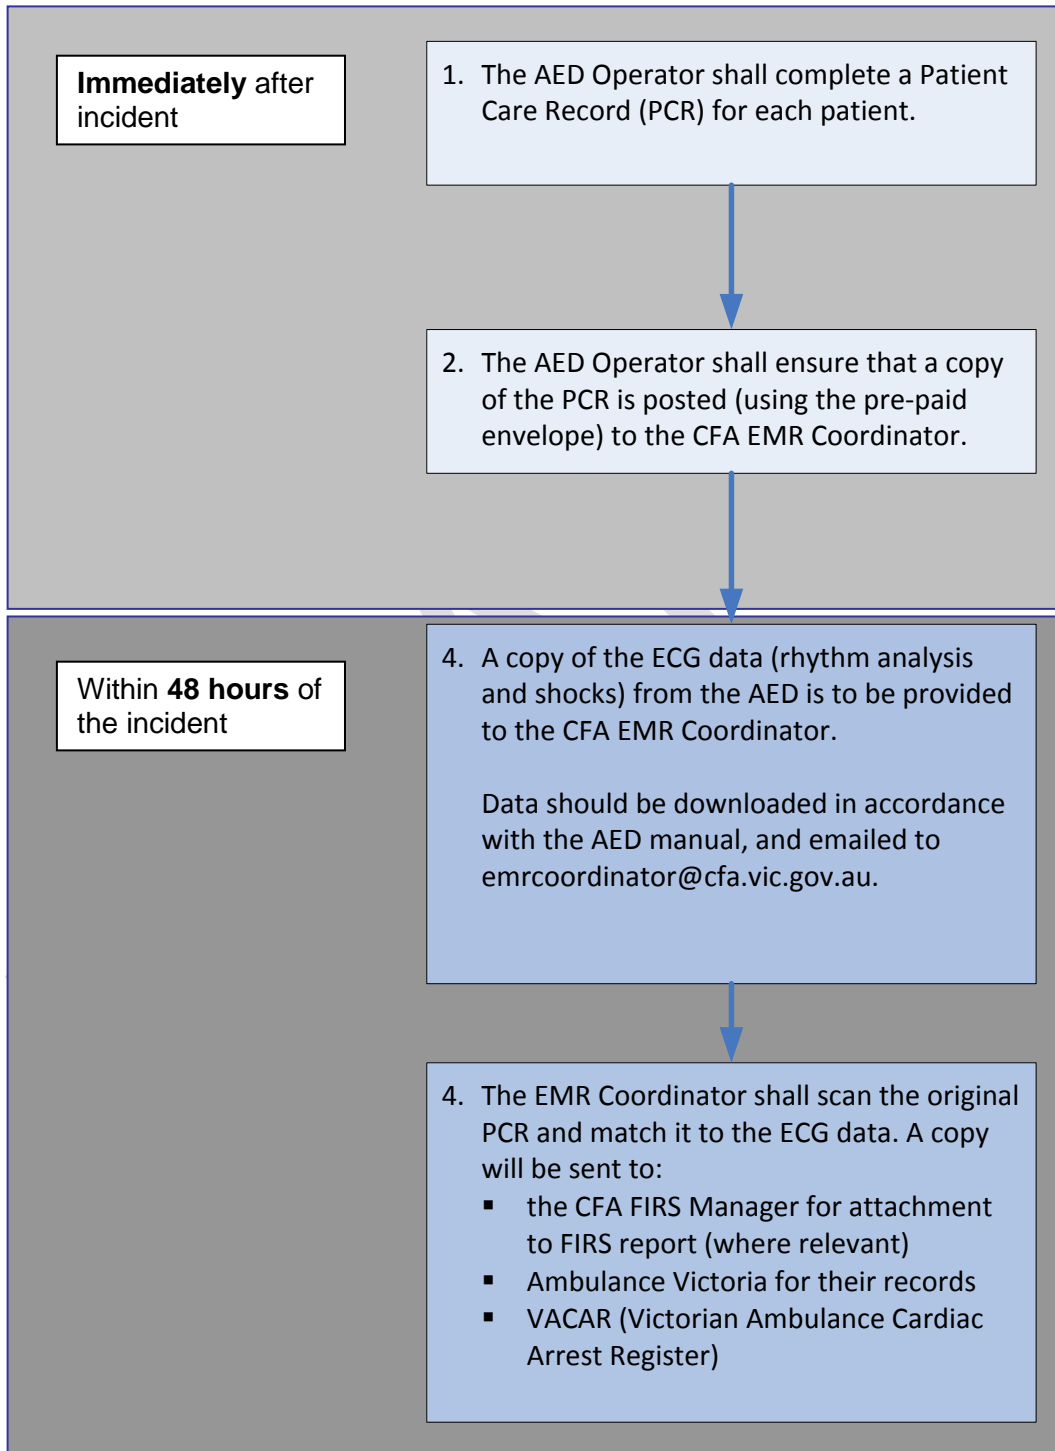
**Immediately** after incident

1. The AED Operator shall complete a Patient Care Record (PCR) for each patient.

2. The AED Operator shall ensure that a copy of the PCR is posted (using the pre-paid envelope) to the CFA EMR Coordinator.

Within **48 hours** of the incident

4. A copy of the ECG data (rhythm analysis and shocks) from the AED is to be provided to the CFA EMR Coordinator.

Data should be downloaded in accordance with the AED manual, and emailed to emrcoordinator@cfa.vic.gov.au.

4. The EMR Coordinator shall scan the original PCR and match it to the ECG data. A copy will be sent to:
- the CFA FIRS Manager for attachment to FIRS report (where relevant)
- Ambulance Victoria for their records
- VACAR (Victorian Ambulance Cardiac Arrest Register)